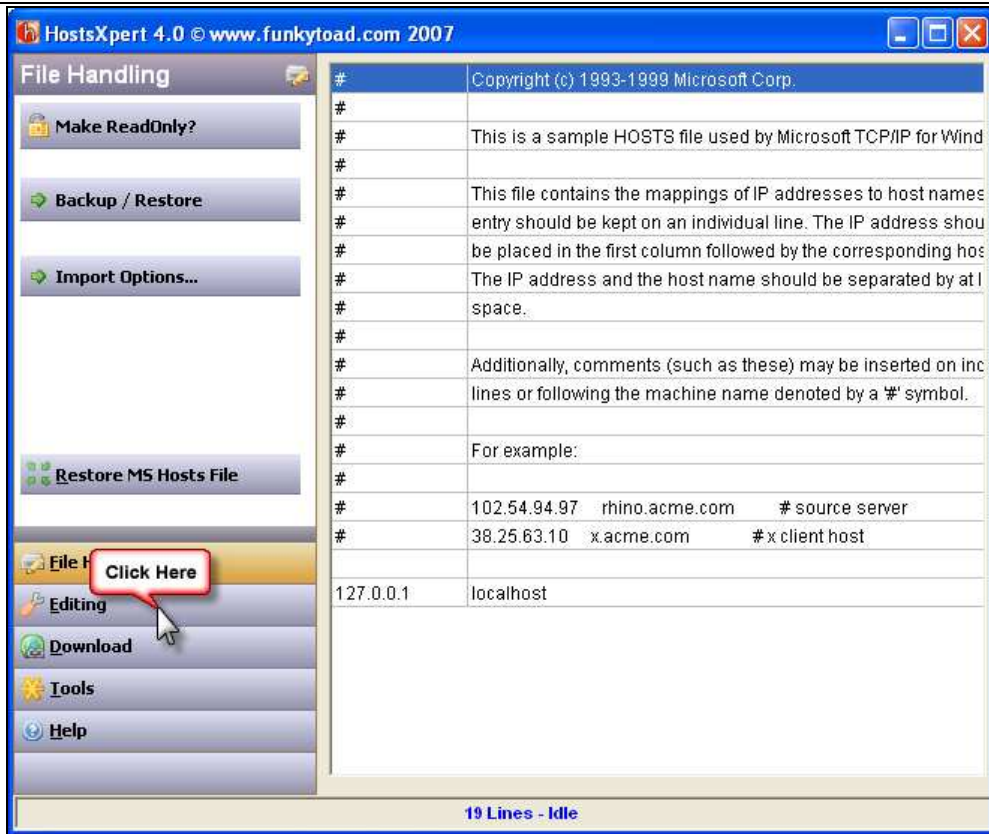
HostsXpert 4.0 © www.funkytoad.com 2007

File Handling

Make ReadOnly?

Backup / Restore

Import Options...

Restore MS Hosts File

File H

Click Here

Editing

Download

Tools

Help

| | |
|---|---|
| # | Copyright (c) 1993-1999 Microsoft Corp. |
| # | |
| # | This is a sample HOSTS file used by Microsoft TCP/IP for Wind |
| # | |
| # | This file contains the mappings of IP addresses to host names |
| # | entry should be kept on an individual line. The IP address shou |
| # | be placed in the first column followed by the corresponding hos |
| # | The IP address and the host name should be separated by at l |
| # | space. |
| # | |
| # | Additionally, comments (such as these) may be inserted on inc |
| # | lines or following the machine name denoted by a '#' symbol. |
| # | |
| # | For example: |
| # | |
| # | 102.54.94.97 rhino.acme.com # source server |
| # | 38.25.63.10 x.acme.com # x client host |
| | |
| 127.0.0.1 | localhost |

19 Lines - Idle